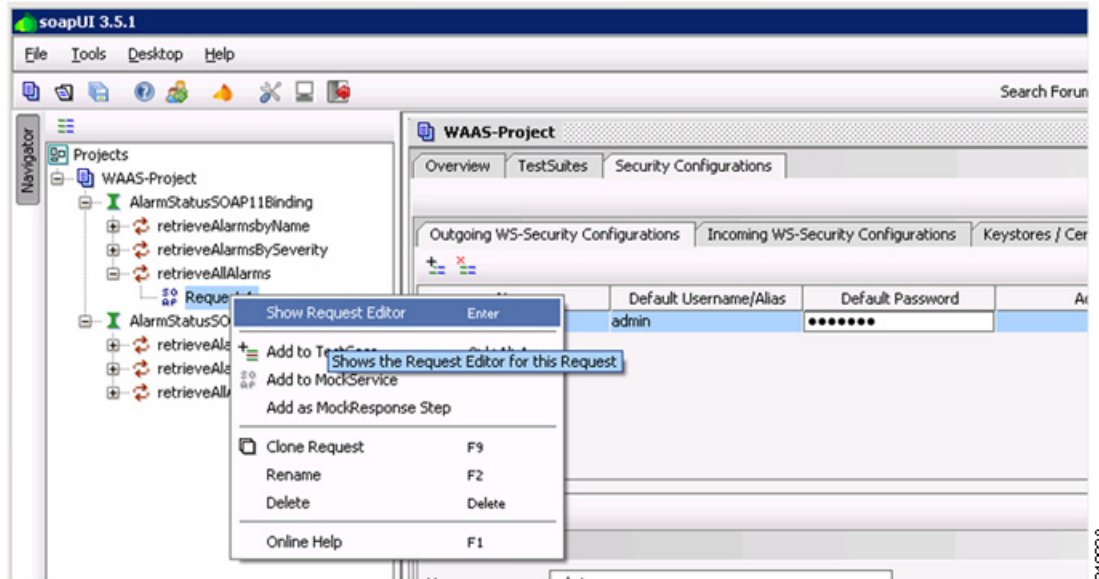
soapUI 3.5.1

File Tools Desktop Help

Search Forun

Navigator

Projects
WAAS-Project
AlarmStatusSOAP11Binding
retrieveAlarmsbyName
retrieveAlarmsBySeverity
retrieveAllAlarms
Request
AlarmStatusSO
retrieveAla
retrieveAla
retrieveAll

Show Request Editor Enter
Add to TestCase
Shows the Request Editor for this Request
Add to MockService
Add as MockResponse Step
Clone Request F9
Rename F2
Delete Delete
Online Help F1

WAAS-Project

Overview TestSuites Security Configurations

Outgoing WS-Security Configurations Incoming WS-Security Configurations Keystores / Cer

| Name | Default Username/Alias | Default Password | A |
|---|---|---|---|
| | admin | ••••••• | |